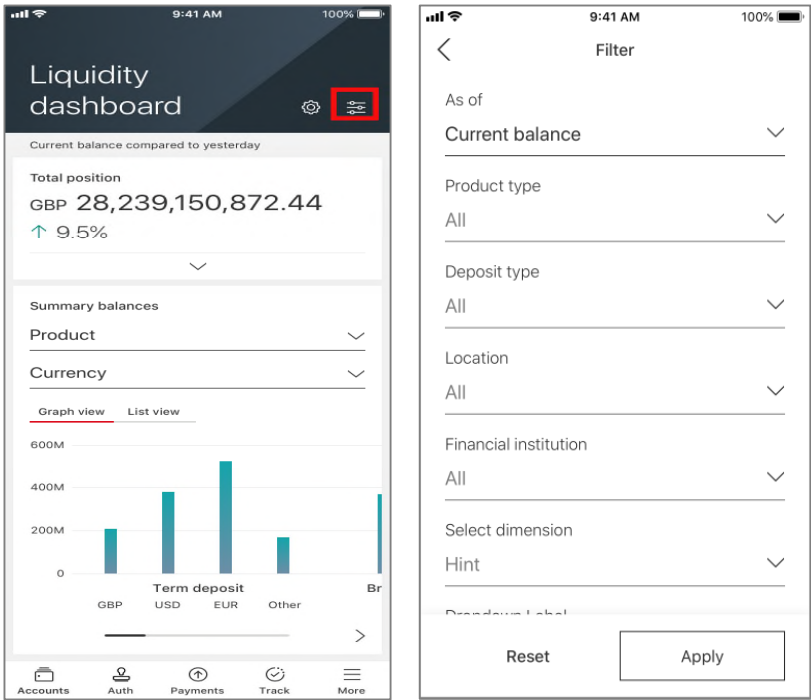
9:41 AM 100%

Liquidity dashboard

Current balance compared to yesterday

Total position

GBP 28,239,150,872.44

↑ 9.5%

Summary balances

Product

Currency

Graph view List view

600M

400M

200M

0

Term deposit

Br

GBP USD EUR Other

Accounts Auth Payments Track More

9:41 AM 100%

Filter

As of

Current balance

Product type

All

Deposit type

All

Location

All

Financial institution

All

Select dimension

Hint

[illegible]

Reset

Apply